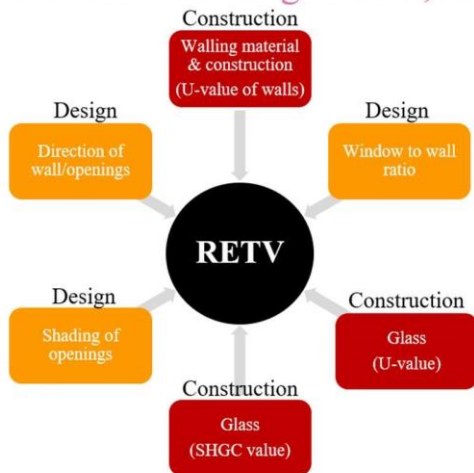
Construction
Walling material & construction (U-value of walls)

Design
Direction of wall/openings

Design
Window to wall ratio

RETV

Design
Shading of openings

Construction
Glass (U-value)

Construction
Glass (SHGC value)